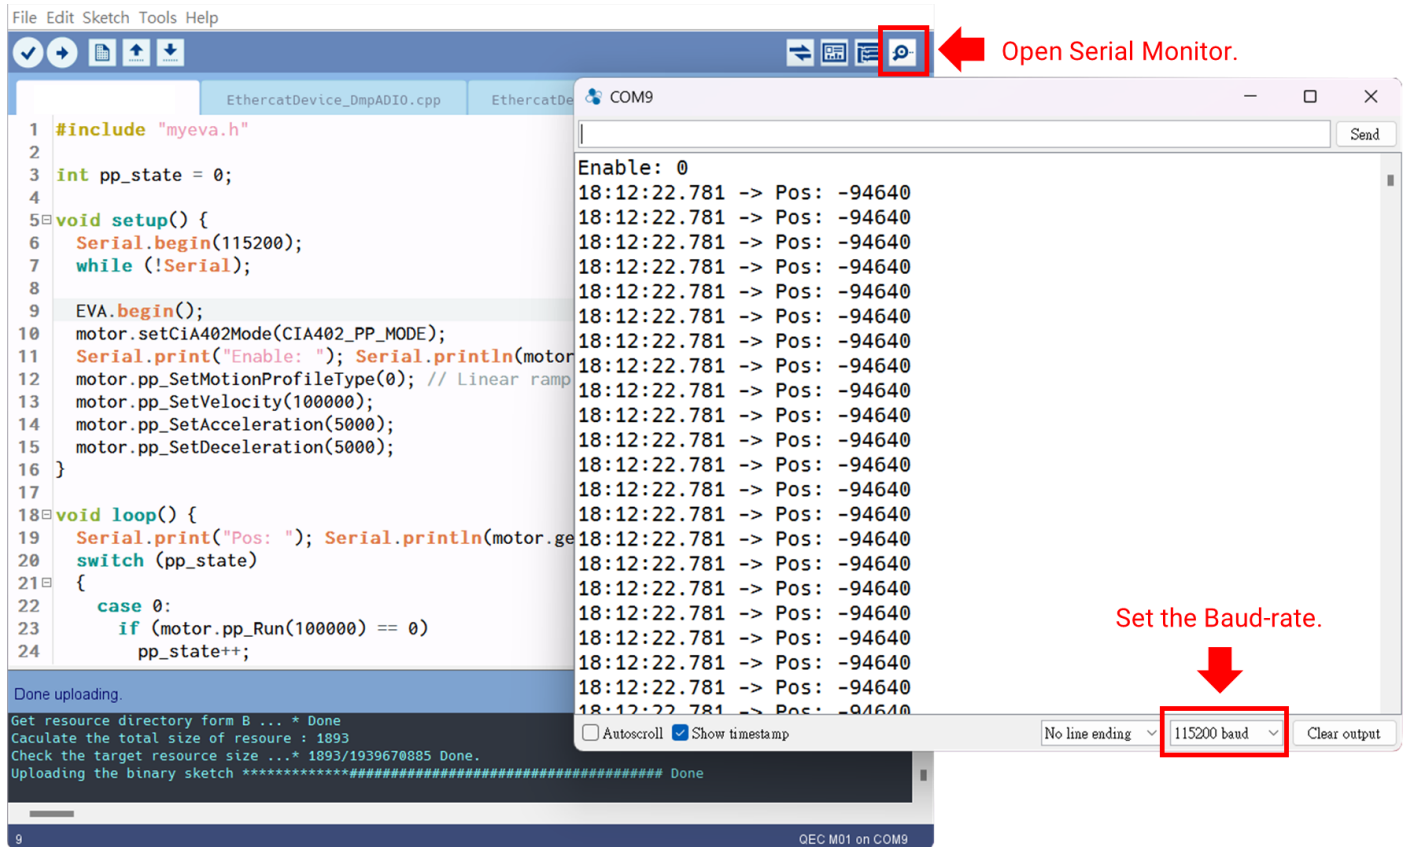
File Edit Sketch Tools Help

Open Serial Monitor.

EthercatDevice_DmpADIO.cpp EthercatDe

1 #include "myeva.h"
2
3 int pp_state = 0;
4
5 void setup() {
6 Serial.begin(115200);
7 while (!Serial);
8
9 EVA.begin();
10 motor.setCiA402Mode(CIA402_PP_MODE);
11 Serial.print("Enable: "); Serial.println(motor
12 motor.pp_SetMotionProfileType(0); // Linear ramp
13 motor.pp_SetVelocity(100000);
14 motor.pp_SetAcceleration(5000);
15 motor.pp_SetDeceleration(5000);
16 }
17
18 void loop() {
19 Serial.print("Pos: "); Serial.println(motor.ge
20 switch (pp_state)
21 {
22 case 0:
23 if (motor.pp_Run(100000) == 0)
24 pp_state++;

Done uploading.

Get resource directory form B ... * Done
Caculate the total size of resoure : 1893
Check the target resource size ...* 1893/1939670885 Done.
Uploading the binary sketch ************######################################## Done

9

QEC M01 on COM9

COM9

Send

Enable: 0
18:12:22.781 -> Pos: -94640
18:12:22.781 -> Pos: -94640
18:12:22.781 -> Pos: -94640
18:12:22.781 -> Pos: -94640
18:12:22.781 -> Pos: -94640
18:12:22.781 -> Pos: -94640
18:12:22.781 -> Pos: -94640
18:12:22.781 -> Pos: -94640
18:12:22.781 -> Pos: -94640
18:12:22.781 -> Pos: -94640
18:12:22.781 -> Pos: -94640
18:12:22.781 -> Pos: -94640
18:12:22.781 -> Pos: -94640
18:12:22.781 -> Pos: -94640
18:12:22.781 -> Pos: -94640
18:12:22.781 -> Pos: -94640
18:12:22.781 -> Pos: -94640
18:12:22.781 -> Pos: -94640
18:12:22.781 -> Pos: -94640
18:12:22.781 -> Pos: -94640
18:12:22.781 -> Pos: -94640
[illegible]

Set the Baud-rate.

Autoscroll Show timestamp No line ending 115200 baud Clear output